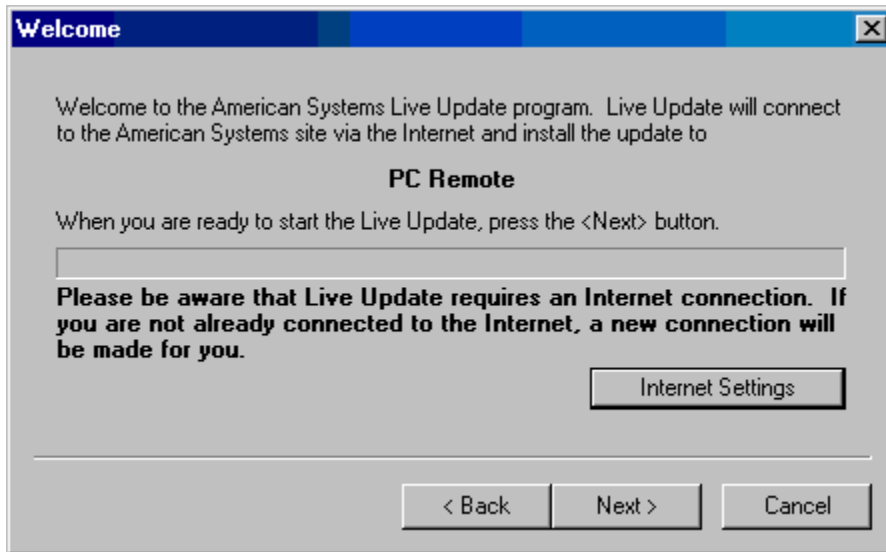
Welcome

Welcome to the American Systems Live Update program. Live Update will connect to the American Systems site via the Internet and install the update to

PC Remote

When you are ready to start the Live Update, press the <Next> button.

Please be aware that Live Update requires an Internet connection. If you are not already connected to the Internet, a new connection will be made for you.

Internet Settings

< Back
Next >
Cancel